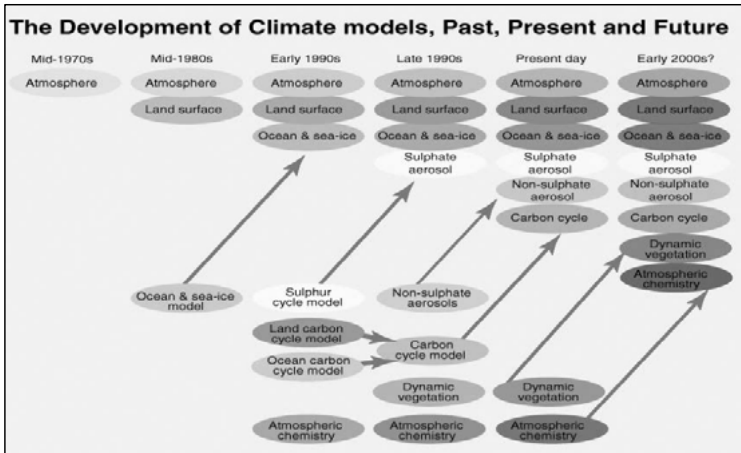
The Development of Climate models, Past, Present and Future

| Mid-1970s | Mid-1980s | Early 1990s | Late 1990s | Present day | Early 2000s? |
|---|---|---|---|---|---|
| Atmosphere | Atmosphere | Atmosphere | Atmosphere | Atmosphere | Atmosphere |
| | Land surface | Land surface | Land surface | Land surface | Land surface |
| | | Ocean & sea-ice | Ocean & sea-ice | Ocean & sea-ice | Ocean & sea-ice |
| | | | Sulphate aerosol | Sulphate aerosol | Sulphate aerosol |
| | | | | Non-sulphate aerosol | Non-sulphate aerosol |
| | | | | Carbon cycle | Carbon cycle |
| | | | | | Dynamic vegetation |
| | | | | | Atmospheric chemistry |
| | Ocean & sea-ice model | Sulphur cycle model | Non-sulphate aerosols | | |
| | | Land carbon cycle model | Carbon cycle model | | |
| | | Ocean carbon cycle model | | | |
| | | | Dynamic vegetation | Dynamic vegetation | |
| | | Atmospheric chemistry | Atmospheric chemistry | Atmospheric chemistry | |